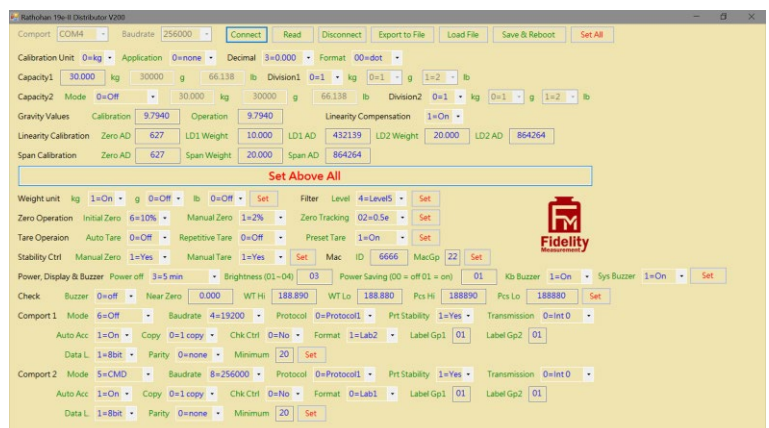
Rathohan 19e-II Distributor V200

Comport COM4 Baudrate 256000 Connect Read Disconnect Export to File Load File Save & Reboot Set All

Calibration Unit 0=kg Application 0=none Decimal 3=0.000 Format 00=dot

Capacity1 30.000 kg 30000 g 66.138 lb Division1 0=1 kg 0=1 g 1=2 lb

Capacity2 Mode 0=Off 30.000 kg 30000 g 66.138 lb Division2 0=1 kg 0=1 g 1=2 lb

Gravity Values Calibration 9.7940 Operation 9.7940 Linearity Compensation 1=On

Linearity Calibration Zero AD 627 LD1 Weight 10.000 LD1 AD 432139 LD2 Weight 20.000 LD2 AD 864264

Span Calibration Zero AD 627 Span Weight 20.000 Span AD 864264

Set Above All

Weight unit kg 1=On g 0=Off lb 0=Off Set Filter Level 4=Level5 Set

Zero Operation Initial Zero 6=10% Manual Zero 1=2% Zero Tracking 02=0.5e Set

Tare Operaion Auto Tare 0=Off Repetitive Tare 0=Off Preset Tare 1=On Set

Stability Ctrl Manual Zero 1=Yes Manual Tare 1=Yes Set Mac ID 6666 MacGp 22 Set

Fidelity Measurement

Power, Display & Buzzer Power off 3=5 min Brightness (01~04) 03 Power Saving (00 = off 01 = on) 01 Kb Buzzer 1=On Sys Buzzer 1=On Set

Check Buzzer 0=off Near Zero 0.000 WT Hi 188.890 WT Lo 188.880 Pcs Hi 188890 Pcs Lo 188880 Set

Comport 1 Mode 6=Off Baudrate 4=19200 Protocol 0=Protocol1 Prt Stability 1=Yes Transmission 0=Int0

Auto Acc 1=On Copy 0=1 copy Chk Ctrl 0=No Format 1=Lab2 Label Gp1 01 Label Gp2 01

Data L. 1=8bit Parity 0=none Minimum 20 Set

Comport 2 Mode 5=CMD Baudrate 8=256000 Protocol 0=Protocol1 Prt Stability 1=Yes Transmission 0=Int0

Auto Acc 1=On Copy 0=1 copy Chk Ctrl 0=No Format 0=Lab1 Label Gp1 01 Label Gp2 01

Data L. 1=8bit Parity 0=none Minimum 20 Set